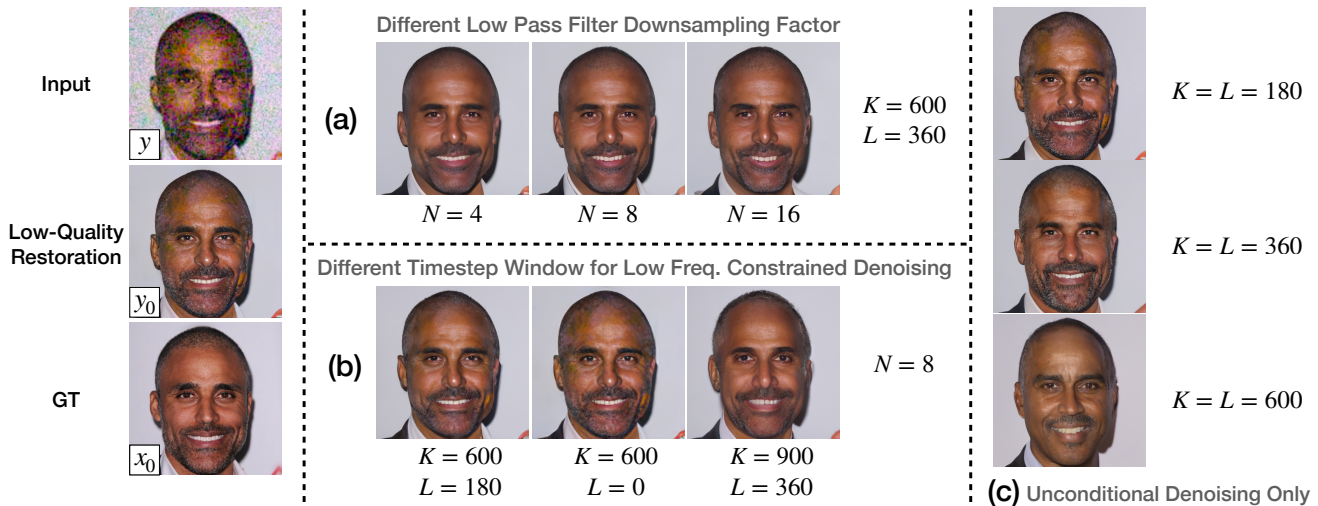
Input

$y$

Low-Quality Restoration

$y_0$

GT

$x_0$

Different Low Pass Filter Downsampling Factor

(a)

$N = 4$ $N = 8$ $N = 16$

$K = 600$
$L = 360$

Different Timestep Window for Low Freq. Constrained Denoising

(b)

$K = 600$ $K = 600$ $K = 900$
$L = 180$ $L = 0$ $L = 360$

$N = 8$

$K = L = 180$

$K = L = 360$

$K = L = 600$

(c) Unconditional Denoising Only